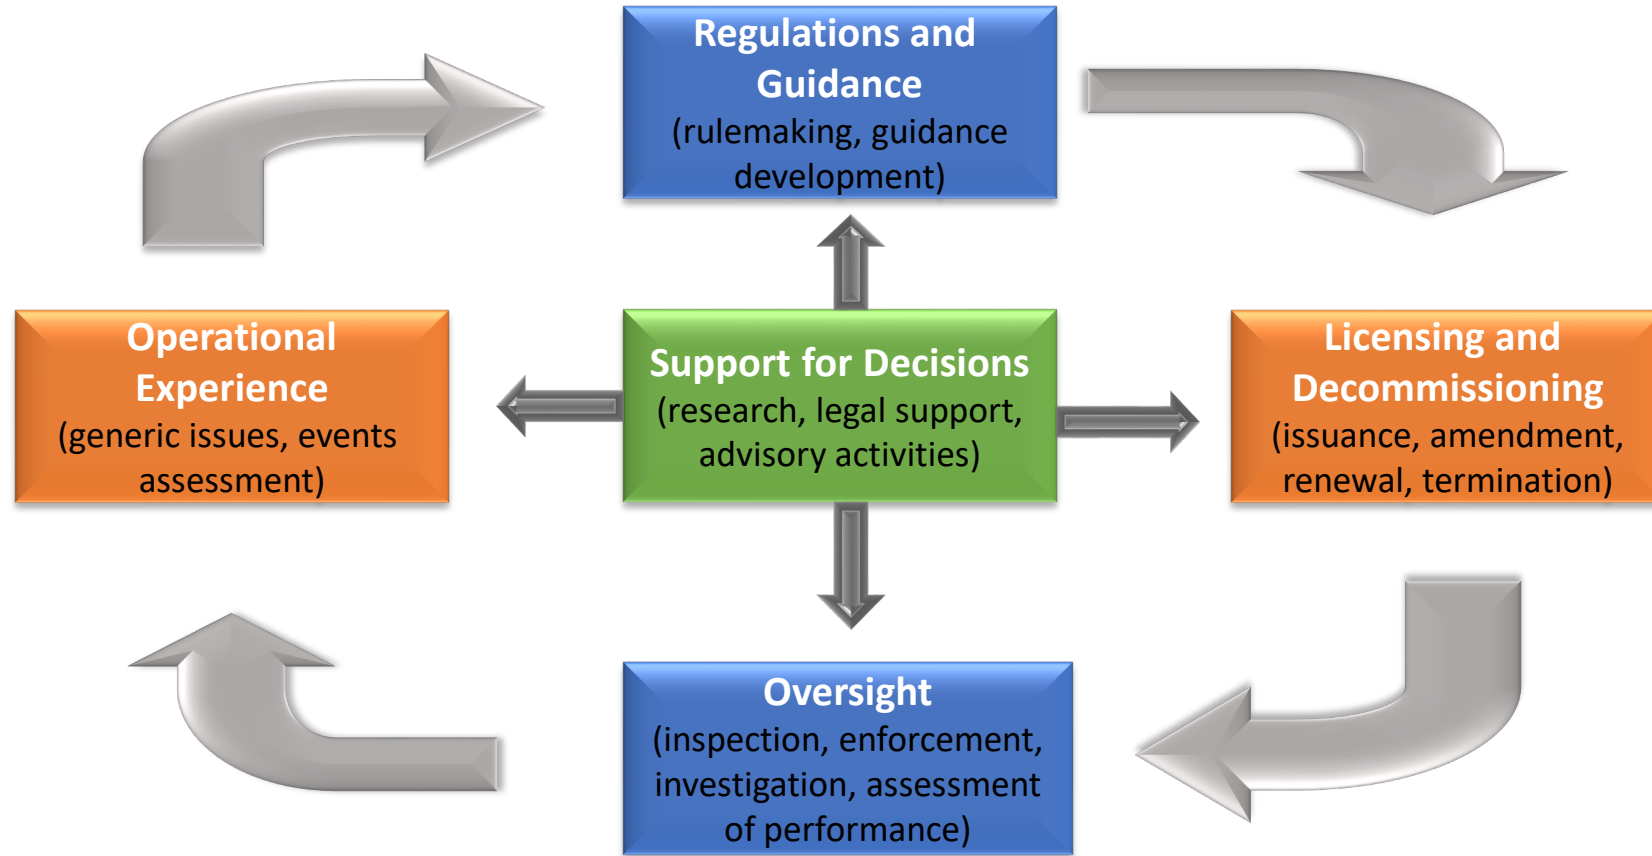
Regulations and Guidance
(rulemaking, guidance development)

Operational Experience
(generic issues, events assessment)

Support for Decisions
(research, legal support, advisory activities)

Licensing and Decommissioning
(issuance, amendment, renewal, termination)

Oversight
(inspection, enforcement, investigation, assessment of performance)